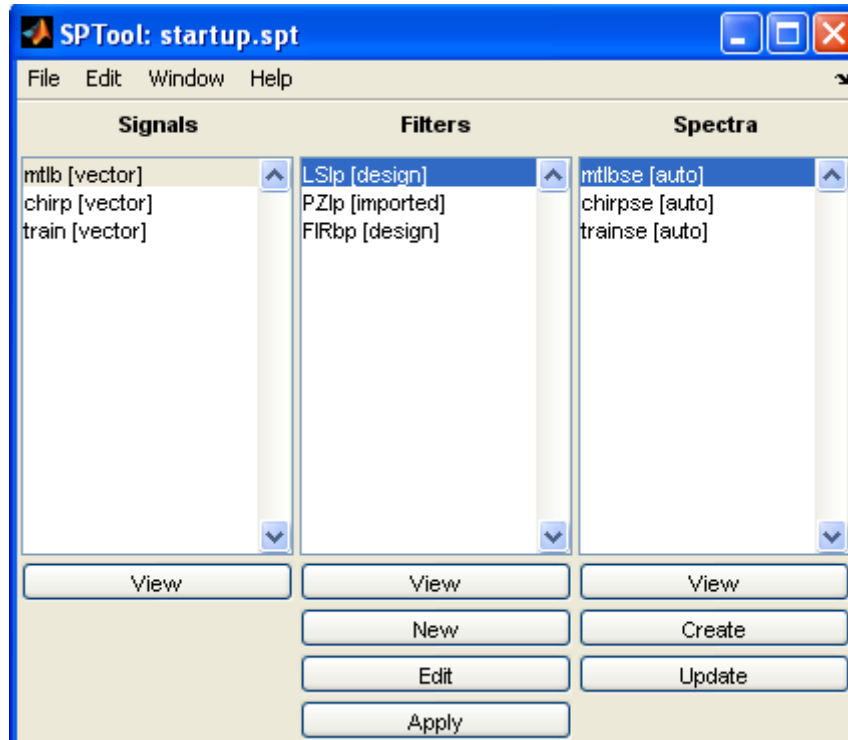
SPTool: startup.spt

File Edit Window Help

Signals

mtlb [vector]
chirp [vector]
train [vector]

View

Filters

LSlp [design]
PZlp [imported]
FIRbp [design]

View
New
Edit
Apply

Spectra

mtlbse [auto]
chirpse [auto]
trainse [auto]

View
Create
Update